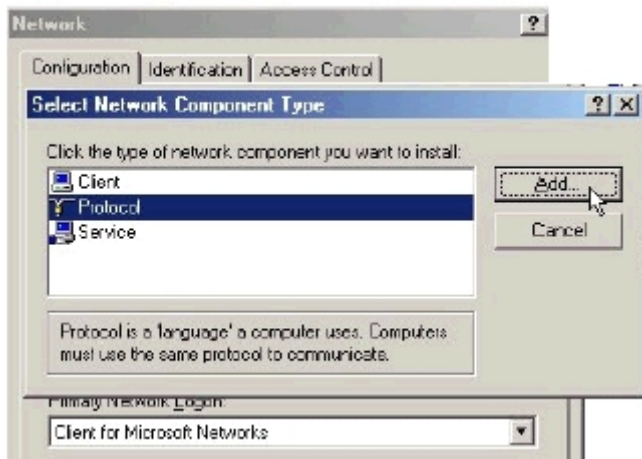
Network ?

Configuration | Identification | Access Control

Select Network Component Type ? X

Click the type of network component you want to install:

Client
Protocol
Service

Add...

Cancel

Protocol is a 'language' a computer uses. Computers must use the same protocol to communicate.

Primary Network Logon:

Client for Microsoft Networks